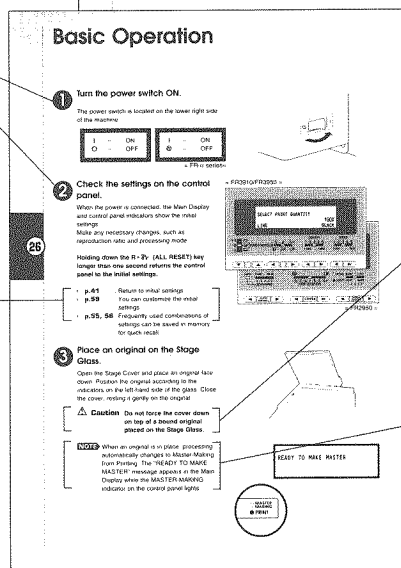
Basic Operation

26

1 Turn the power switch ON.

The power switch is located on the lower right side of the machine.

| I → ON |
|---|
| O → OFF |

| I → ON |
|---|
| ⊕ → OFF |

< FR-u series >

2 Check the settings on the control panel.

When the power is connected, the Main Display and control panel indicators show the initial settings.
Make any necessary changes, such as reproduction ratio and processing mode.

Holding down the R·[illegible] (ALL RESET) key longer than one second returns the control panel to the initial settings.

p.41 : Return to initial settings
p.59 : You can customize the initial settings.
p.55, 56 : Frequently used combinations of settings can be saved in memory for quick recall.

< FR3910/FR3950 >

SELECT PRINT QUANTITY 100%
LINE BLACK

< FR2950 >

3 Place an original on the Stage Glass.

Open the Stage Cover and place an original face down. Position the original according to the indicators on the left-hand side of the glass. Close the cover, resting it gently on the original.

⚠ Caution Do not force the cover down on top of a bound original placed on the Stage Glass.

NOTE When an original is in place, processing automatically changes to Master-Making from Printing. The "READY TO MAKE MASTER" message appears in the Main Display while the MASTER MAKING indicator on the control panel lights.

READY TO MAKE MASTER

MASTER MAKING
PRINT